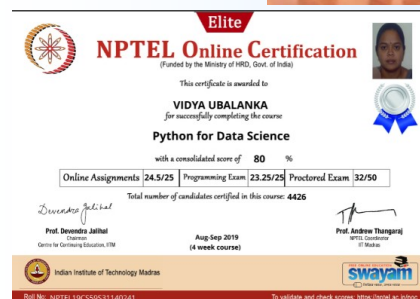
Elite

NPTEL Online Certification
(Funded by the Ministry of HRD, Govt. of India)

This certificate is awarded to

VIDYA UBALANKA
for successfully completing the course

Python for Data Science

with a consolidated score of 80 %

| Online Assignments | 24.5/25 | Programming Exam | 23.25/25 | Proctored Exam | 32/50 |
|---|---|---|---|---|---|

Total number of candidates certified in this course: 4426

Devendra Jalihal
Prof. Devendra Jalihal
Chairman
Centre for Continuing Education, IITM

Aug-Sep 2019
(4 week course)

Prof. Andrew Thangaraj
NPTEL Coordinator
IIT Madras

Indian Institute of Technology Madras

swayam

Roll No: NPTEL19CS55S31140241

To validate and check scores: https://nptel.ac.in/noc